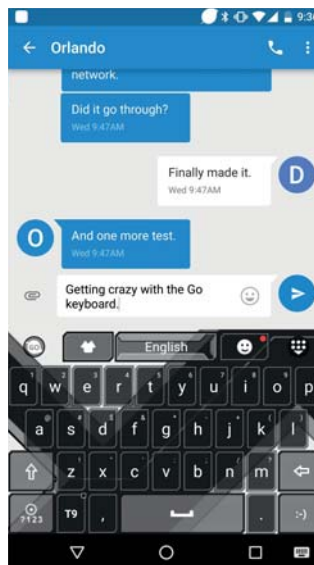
9:3

Orlando

network.

Did it go through?
Wed 9:47AM

Finally made it.
Wed 9:47AM

D

O

And one more test.
Wed 9:47AM

Getting crazy with the Go keyboard.

GO

English

1 q 2 w 3 e 4 r 5 t 6 y 7 u 8 i 9 o 0 p

a s d f g h j k l

z x c v b n m

?123

T9

,

.

:-)